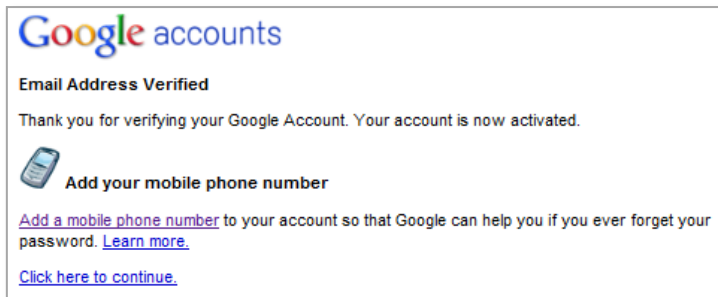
Google accounts

Email Address Verified

Thank you for verifying your Google Account. Your account is now activated.

Add your mobile phone number

Add a mobile phone number to your account so that Google can help you if you ever forget your password. Learn more.

Click here to continue.